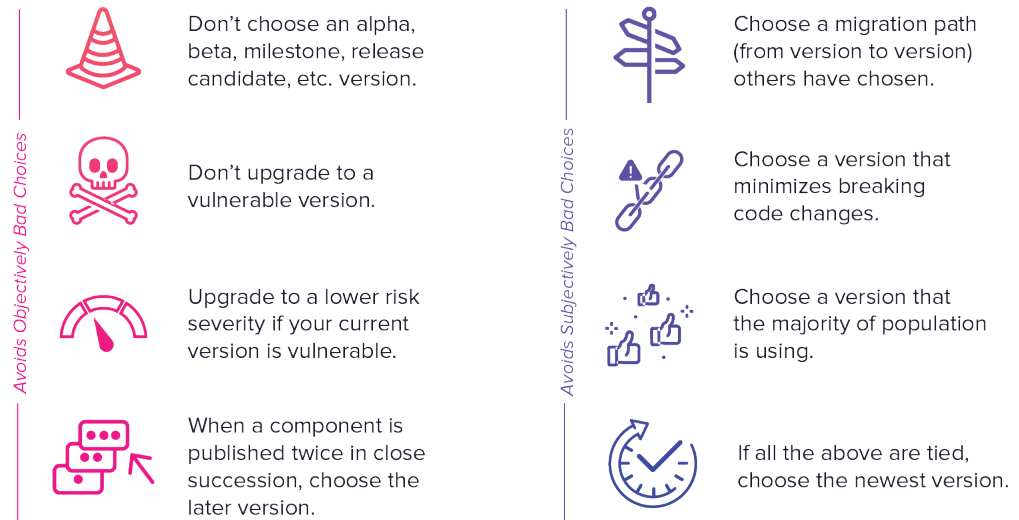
Avoids Objectively Bad Choices

Don't choose an alpha, beta, milestone, release candidate, etc. version.

Don't upgrade to a vulnerable version.

Upgrade to a lower risk severity if your current version is vulnerable.

When a component is published twice in close succession, choose the later version.

Avoids Subjectively Bad Choices

Choose a migration path (from version to version) others have chosen.

Choose a version that minimizes breaking code changes.

Choose a version that the majority of population is using.

If all the above are tied, choose the newest version.